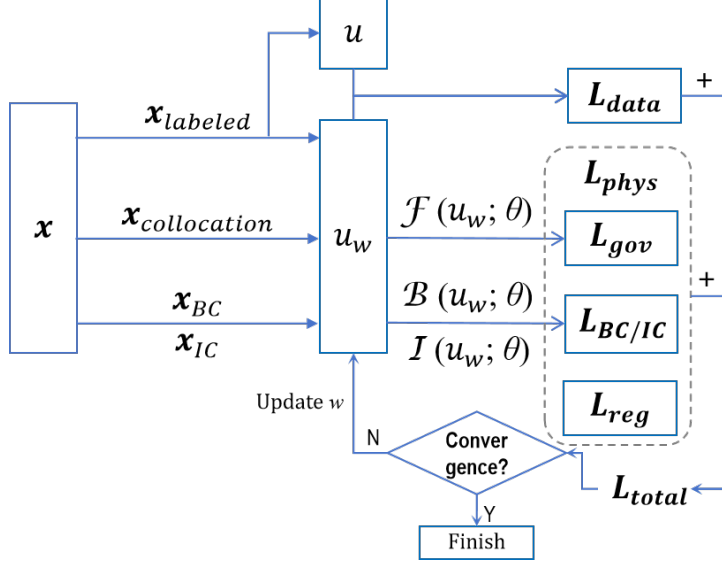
$u$

$\boldsymbol{L_{data}}$

+

$\boldsymbol{x_{labeled}}$

$\boldsymbol{x}$

$\boldsymbol{x_{collocation}}$

$u_w$

$\boldsymbol{L_{phys}}$

$\mathcal{F}\,(u_w;\,\theta)$

$\boldsymbol{L_{gov}}$

+

$\boldsymbol{x_{BC}}$

$\boldsymbol{x_{IC}}$

$\mathcal{B}\,(u_w;\,\theta)$

$\mathcal{I}\,(u_w;\,\theta)$

$\boldsymbol{L_{BC/IC}}$

$\boldsymbol{L_{reg}}$

Update $w$

N

Conver gence?

$\boldsymbol{L_{total}}$

Y

Finish